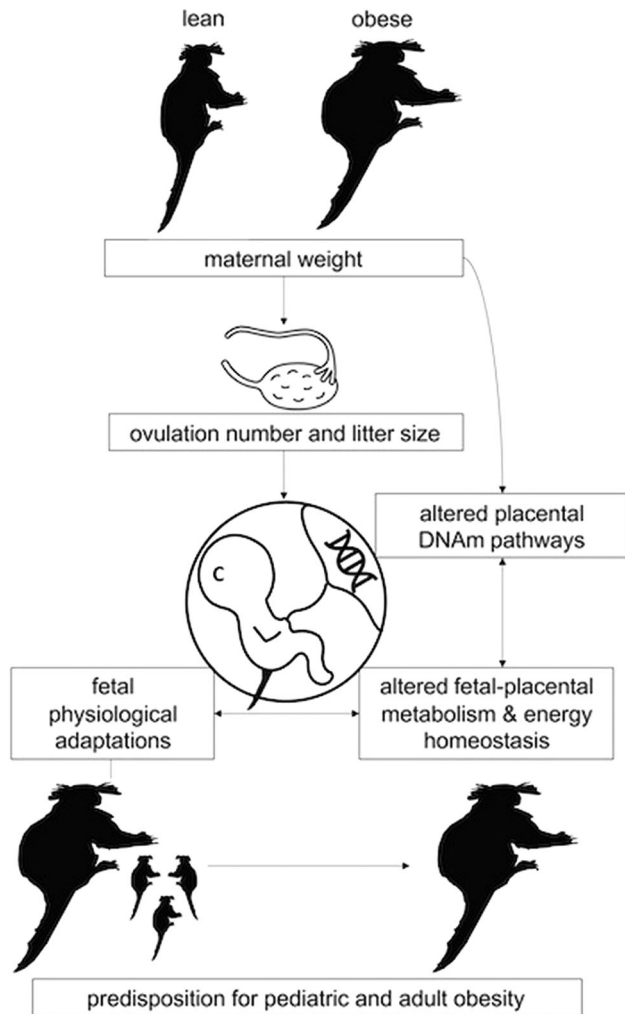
lean

obese

maternal weight

ovulation number and litter size

altered placental DNAm pathways

fetal physiological adaptations

altered fetal-placental metabolism & energy homeostasis

predisposition for pediatric and adult obesity